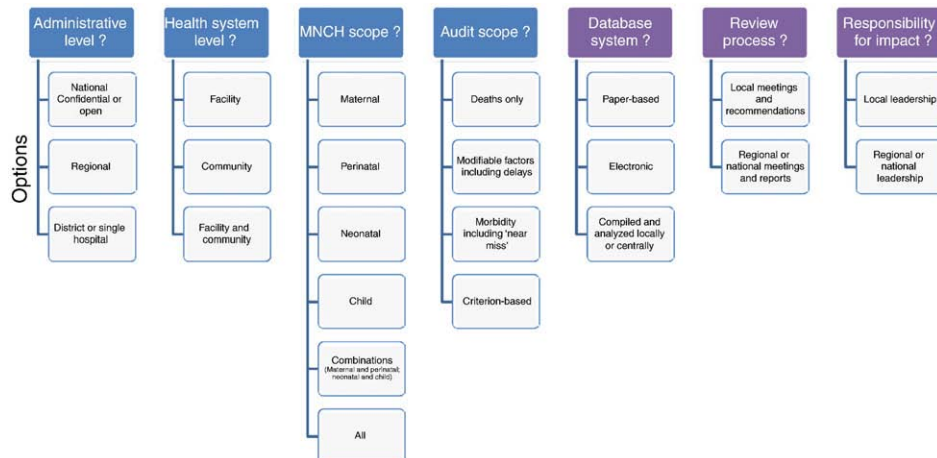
Options

Administrative level ?

National Confidential or open

Regional

District or single hospital

Health system level ?

Facility

Community

Facility and community

MNCH scope ?

Maternal

Perinatal

Neonatal

Child

Combinations (Maternal and perinatal; neonatal and child)

All

Audit scope ?

Deaths only

Modifiable factors including delays

Morbidity including 'near miss'

Criterion-based

Database system ?

Paper-based

Electronic

Compiled and analyzed locally or centrally

Review process ?

Local meetings and recommendations

Regional or national meetings and reports

Responsibility for impact ?

Local leadership

Regional or national leadership